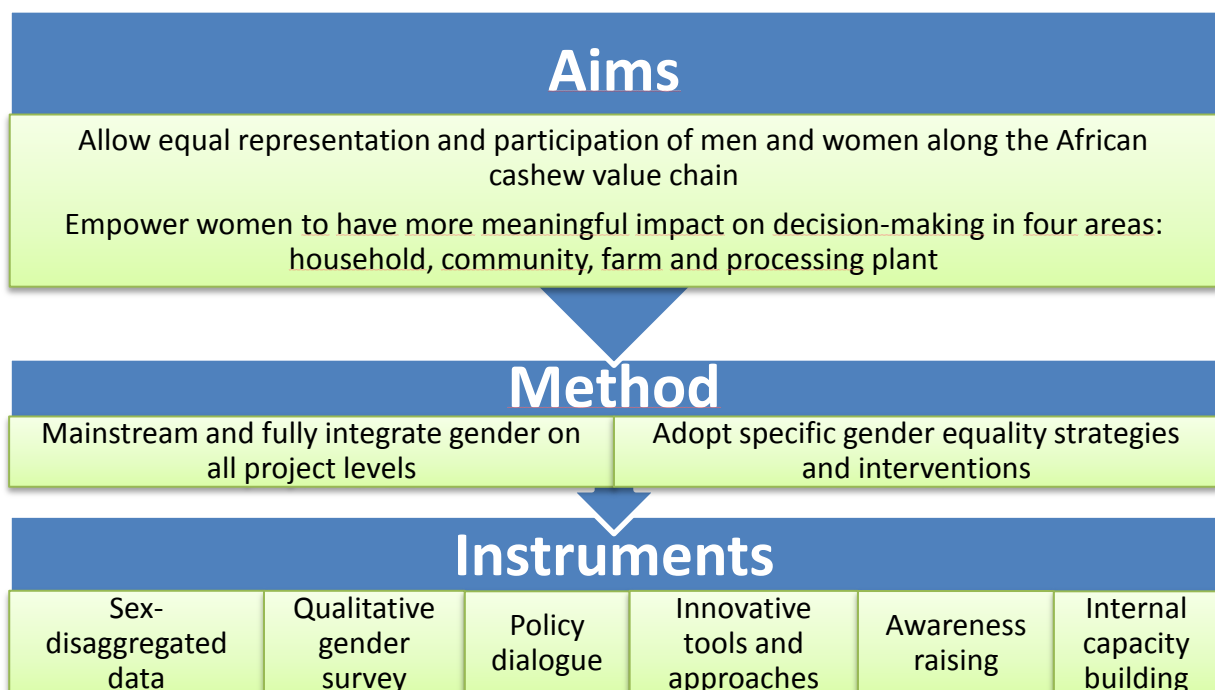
Aims

Allow equal representation and participation of men and women along the African cashew value chain

Empower women to have more meaningful impact on decision-making in four areas: household, community, farm and processing plant

Method

Mainstream and fully integrate gender on all project levels

Adopt specific gender equality strategies and interventions

Instruments

Sex-disaggregated data

Qualitative gender survey

Policy dialogue

Innovative tools and approaches

Awareness raising

Internal capacity building